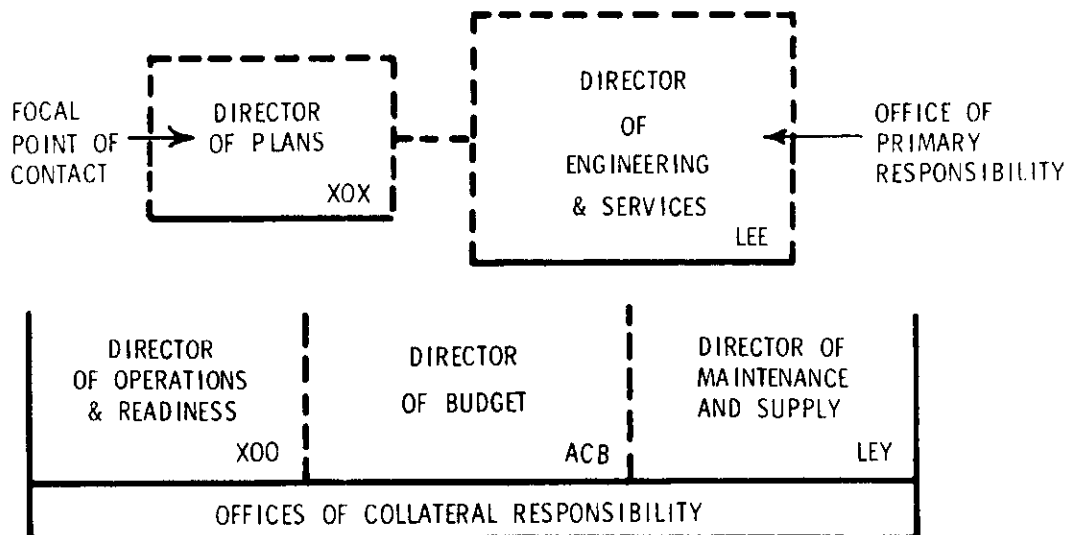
FOCAL POINT OF CONTACT

DIRECTOR OF PLANS

XOX

DIRECTOR OF ENGINEERING & SERVICES

LEE

OFFICE OF PRIMARY RESPONSIBILITY

DIRECTOR OF OPERATIONS & READINESS

XOO

DIRECTOR OF BUDGET

ACB

DIRECTOR OF MAINTENANCE AND SUPPLY

LEY

OFFICES OF COLLATERAL RESPONSIBILITY